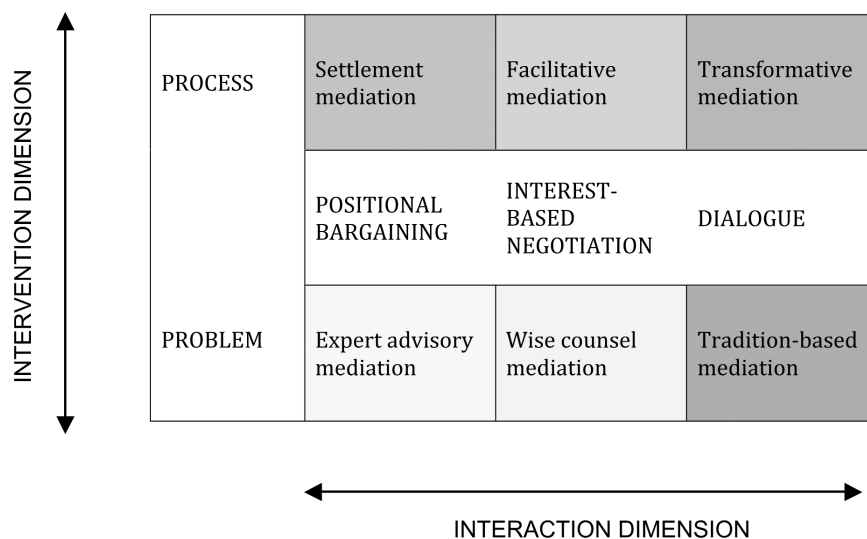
INTERVENTION DIMENSION

| | | | |
|---|---|---|---|
| PROCESS | Settlement mediation | Facilitative mediation | Transformative mediation |
| | POSITIONAL BARGAINING | INTEREST-BASED NEGOTIATION | DIALOGUE |
| PROBLEM | Expert advisory mediation | Wise counsel mediation | Tradition-based mediation |

INTERACTION DIMENSION